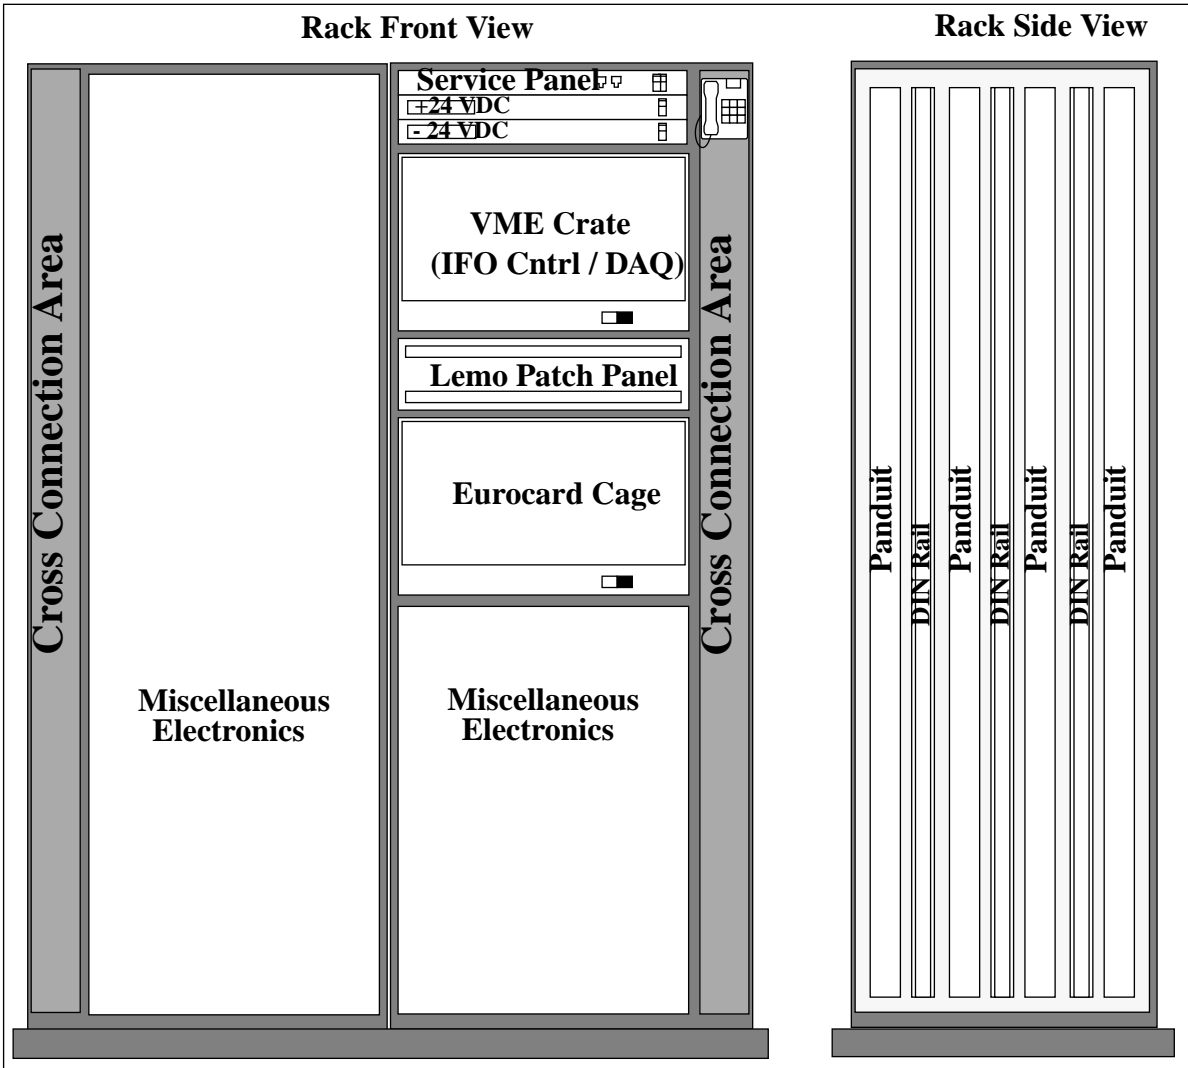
Rack Front View

Rack Side View

Cross Connection Area

Miscellaneous Electronics

Service Panel

+24 VDC

- 24 VDC

VME Crate (IFO Cntrl / DAQ)

Lemo Patch Panel

Eurocard Cage

Miscellaneous Electronics

Cross Connection Area

Panduit

DIN Rail

Panduit

DIN Rail

Panduit

DIN Rail

Panduit